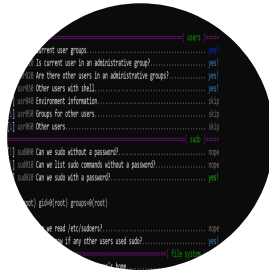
users
urrent user groups.......................................yes!
Is current user in an administrative group?..............yes!
usr020 Are there other users in an administrative groups?......yes!
usr030 Other users with shell...............................yes!
usr040 Environment information..............................skip
usr050 Groups for other users...............................skip
usr060 Other users..........................................skip
sudo
sud010 Can we sudo without a password?......................nope
sud020 Can we list sudo commands without a password?........nope
sud030 Can we sudo with a password?.........................yes!
oot) gid=0(root) groups=0(root)
Can we read /etc/sudoers?...........................nope
if any other users used sudo?.......................nope
file system
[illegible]